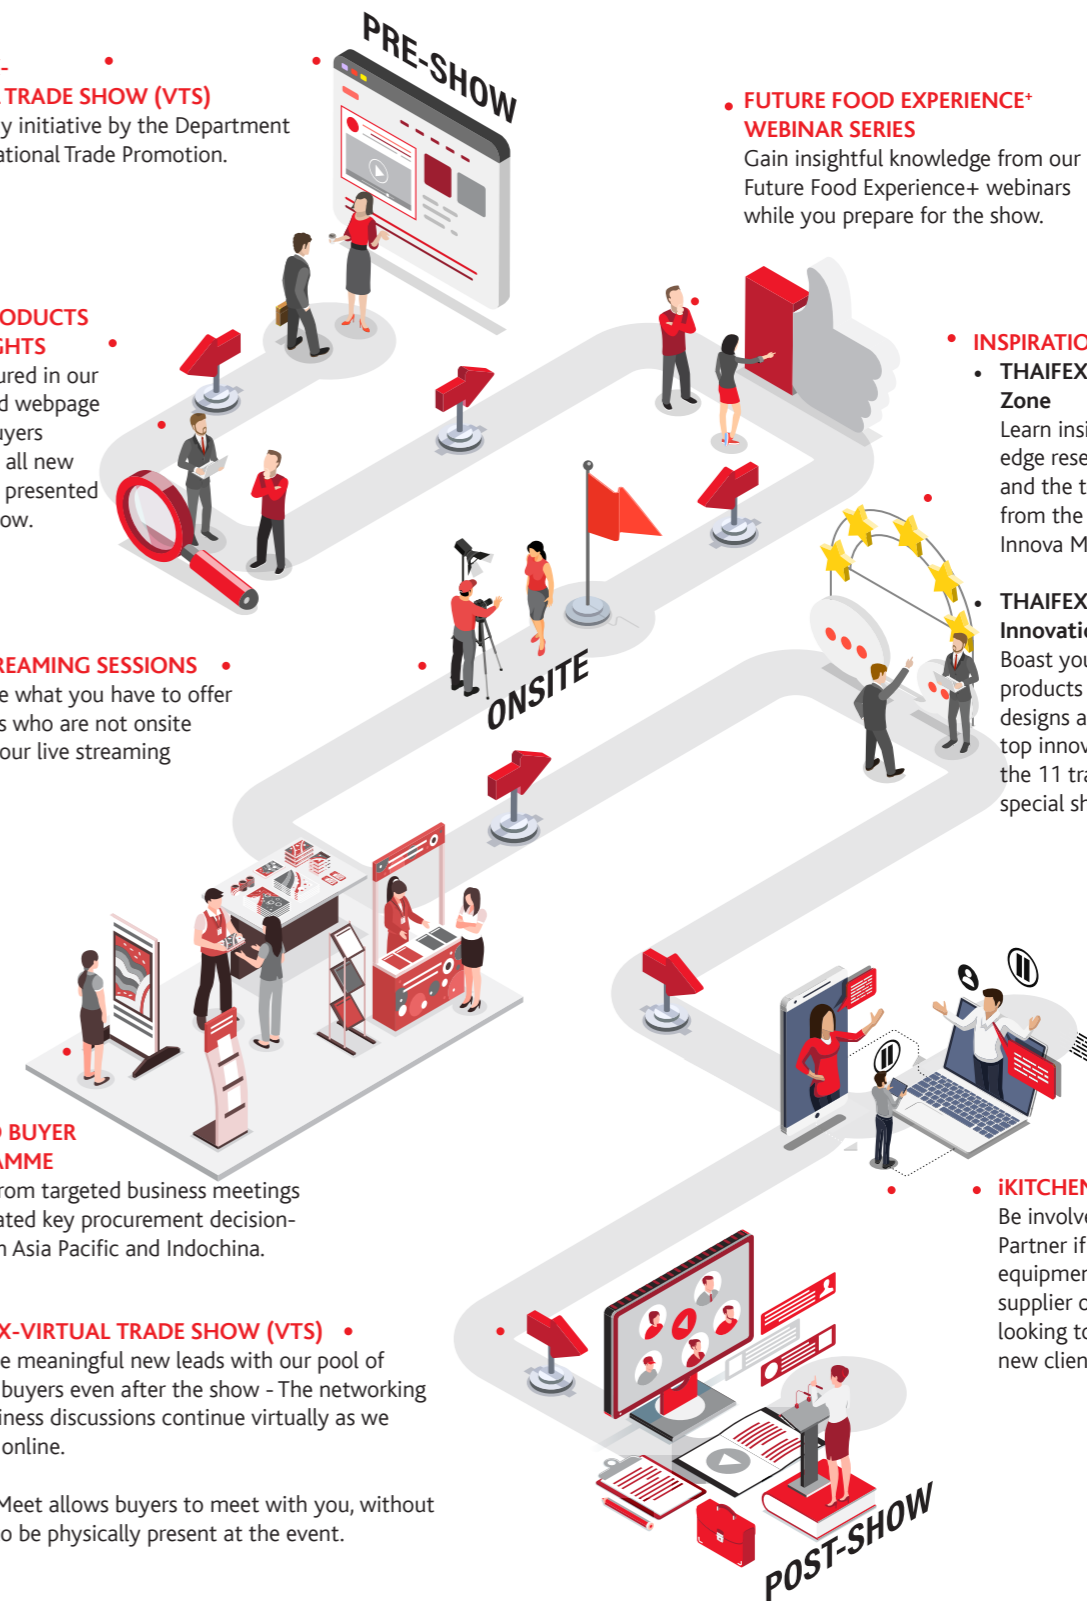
-

TRADE SHOW (VTS)
y initiative by the Department ational Trade Promotion.

PRE-SHOW

FUTURE FOOD EXPERIENCE+ WEBINAR SERIES
Gain insightful knowledge from our Future Food Experience+ webinars while you prepare for the show.

ODUCTS GHTS
ured in our d webpage uyers all new presented ow.

INSPIRATIO
THAIFEX Zone
Learn insi edge rese and the t from the Innova M

THAIFEX Innovatio
Boast you products designs a top innov the 11 tra special sh

REAMING SESSIONS
e what you have to offer s who are not onsite our live streaming

ONSITE

BUYER AMME
rom targeted business meetings ated key procurement decision- n Asia Pacific and Indochina.

iKITCHEN
Be involve Partner if equipmen supplier o looking to new clien

X-VIRTUAL TRADE SHOW (VTS)
e meaningful new leads with our pool of buyers even after the show - The networking iness discussions continue virtually as we online.

Meet allows buyers to meet with you, without o be physically present at the event.

POST-SHOW